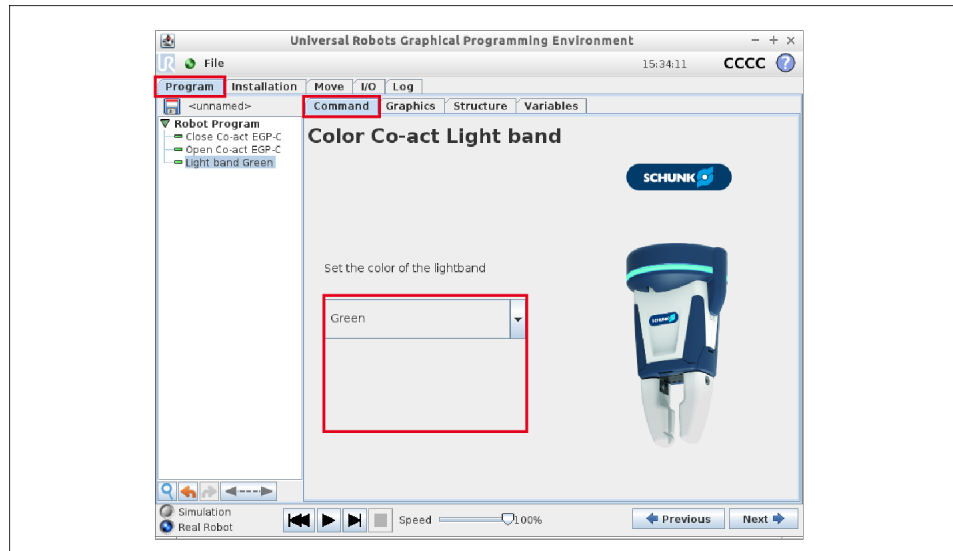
Universal Robots Graphical Programming Environment
File
15:34:11
CCCC
Program
Installation
Move
I/O
Log
<unnamed>
Command
Graphics
Structure
Variables
Robot Program
Close Co-act EGP-C
Open Co-act EGP-C
Light band Green
Color Co-act Light band
SCHUNK
Set the color of the lightband
Green
Simulation
Real Robot
Speed
100%
Previous
Next